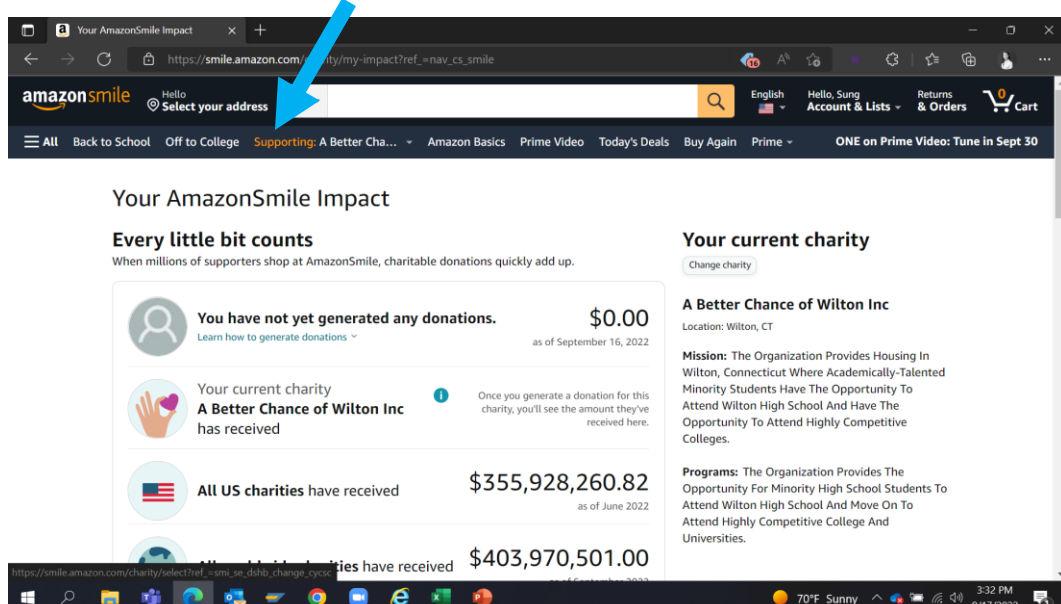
Your AmazonSmile Impact

https://smile.amazon.com/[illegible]ity/my-impact?ref_=nav_cs_smile

amazonsmile

Hello
Select your address

English

Hello, Sung
Account & Lists

Returns
& Orders

0
Cart

All   Back to School   Off to College   Supporting: A Better Cha...   Amazon Basics   Prime Video   Today's Deals   Buy Again   Prime   ONE on Prime Video: Tune in Sept 30

Your AmazonSmile Impact

Every little bit counts

When millions of supporters shop at AmazonSmile, charitable donations quickly add up.

You have not yet generated any donations.
Learn how to generate donations

$0.00
as of September 16, 2022

Your current charity
A Better Chance of Wilton Inc
has received

Once you generate a donation for this charity, you'll see the amount they've received here.

All US charities have received
$355,928,260.82
as of June 2022

All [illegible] charities have received
$403,970,501.00

Your current charity

Change charity

A Better Chance of Wilton Inc

Location: Wilton, CT

Mission: The Organization Provides Housing In Wilton, Connecticut Where Academically-Talented Minority Students Have The Opportunity To Attend Wilton High School And Have The Opportunity To Attend Highly Competitive Colleges.

Programs: The Organization Provides The Opportunity For Minority High School Students To Attend Wilton High School And Move On To Attend Highly Competitive College And Universities.

https://smile.amazon.com/charity/select?ref_=smi_se_dshb_change_cycsc

70°F Sunny

3:32 PM
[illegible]